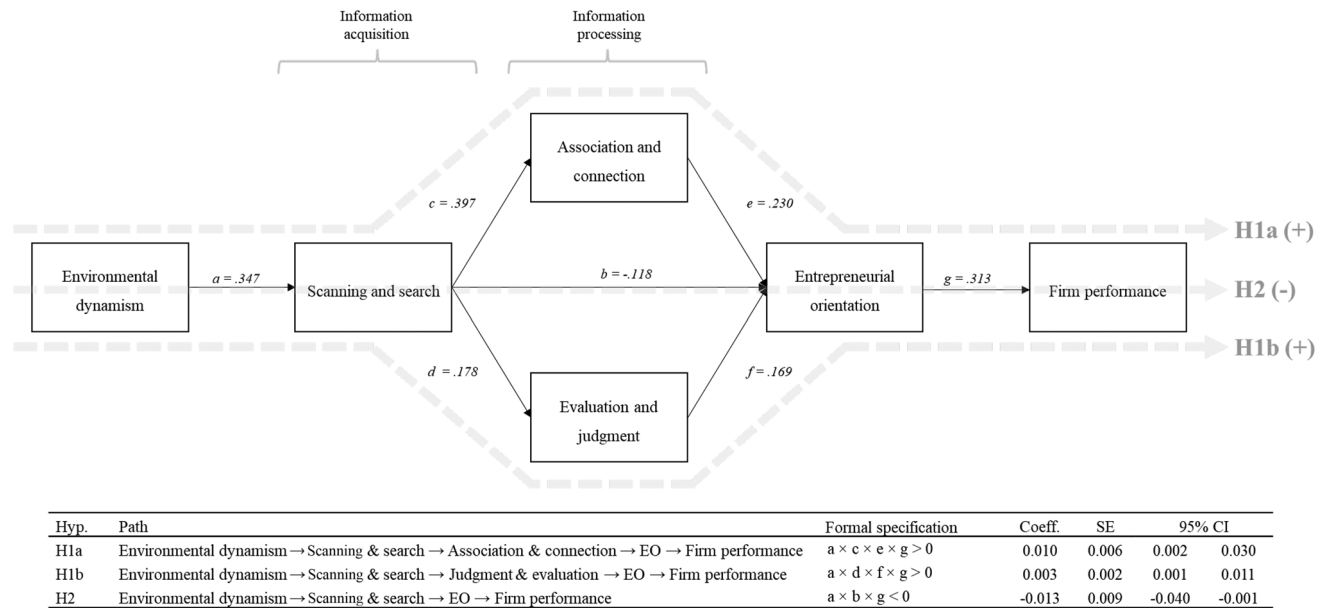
Information acquisition

Information processing

Association and connection

c = .397

e = .230

H1a (+)

Environmental dynamism

a = .347

Scanning and search

b = -.118

Entrepreneurial orientation

g = .313

Firm performance

H2 (-)

H1b (+)

d = .178

f = .169

Evaluation and judgment

| Hyp. | Path | Formal specification | Coeff. | SE | 95% CI | |
|---|---|---|---|---|---|---|
| H1a | Environmental dynamism → Scanning & search → Association & connection → EO → Firm performance | $a \times c \times e \times g > 0$ | 0.010 | 0.006 | 0.002 | 0.030 |
| H1b | Environmental dynamism → Scanning & search → Judgment & evaluation → EO → Firm performance | $a \times d \times f \times g > 0$ | 0.003 | 0.002 | 0.001 | 0.011 |
| H2 | Environmental dynamism → Scanning & search → EO → Firm performance | $a \times b \times g < 0$ | -0.013 | 0.009 | -0.040 | -0.001 |